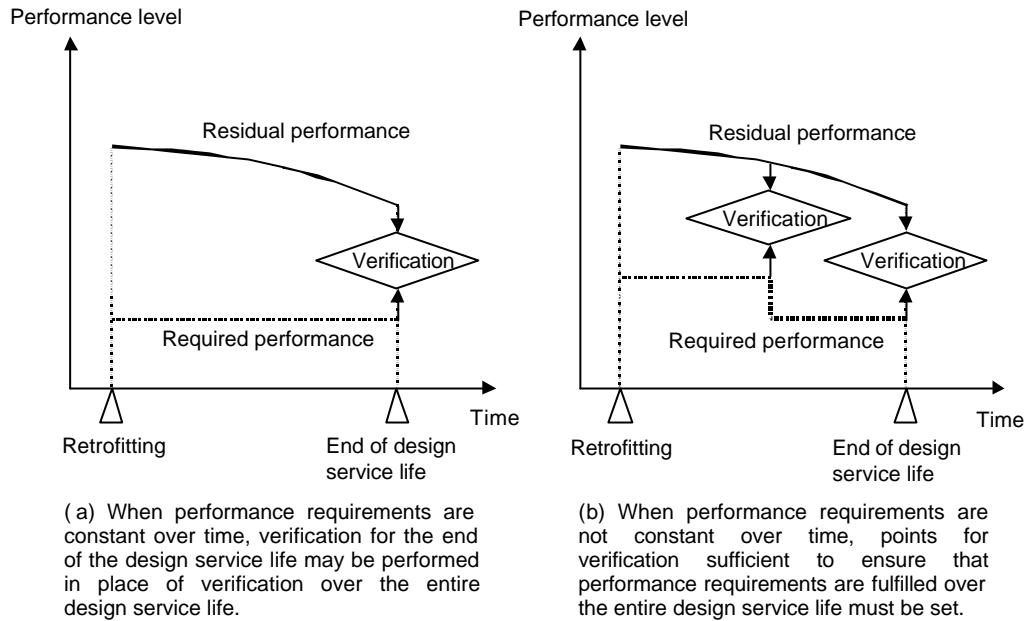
Performance level

Residual performance

Verification

Required performance

Time

Retrofitting

End of design service life

( a) When performance requirements are constant over time, verification for the end of the design service life may be performed in place of verification over the entire design service life.

Performance level

Residual performance

Verification

Verification

Required performance

Time

Retrofitting

End of design service life

(b) When performance requirements are not constant over time, points for verification sufficient to ensure that performance requirements are fulfilled over the entire design service life must be set.